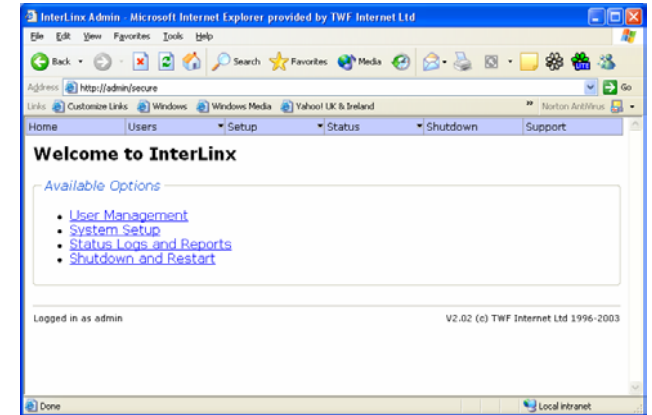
InterLinx Admin - Microsoft Internet Explorer provided by TWF Internet Ltd

File Edit View Favorites Tools Help

Back Search Favorites Media

Address http://admin/secure Go

Links Customize Links Windows Windows Media Yahoo! UK & Ireland Norton AntiVirus

Home Users Setup Status Shutdown Support

Welcome to InterLinx

Available Options

- User Management
- System Setup
- Status Logs and Reports
- Shutdown and Restart

Logged in as admin

V2.02 (c) TWF Internet Ltd 1996-2003

Done

Local intranet